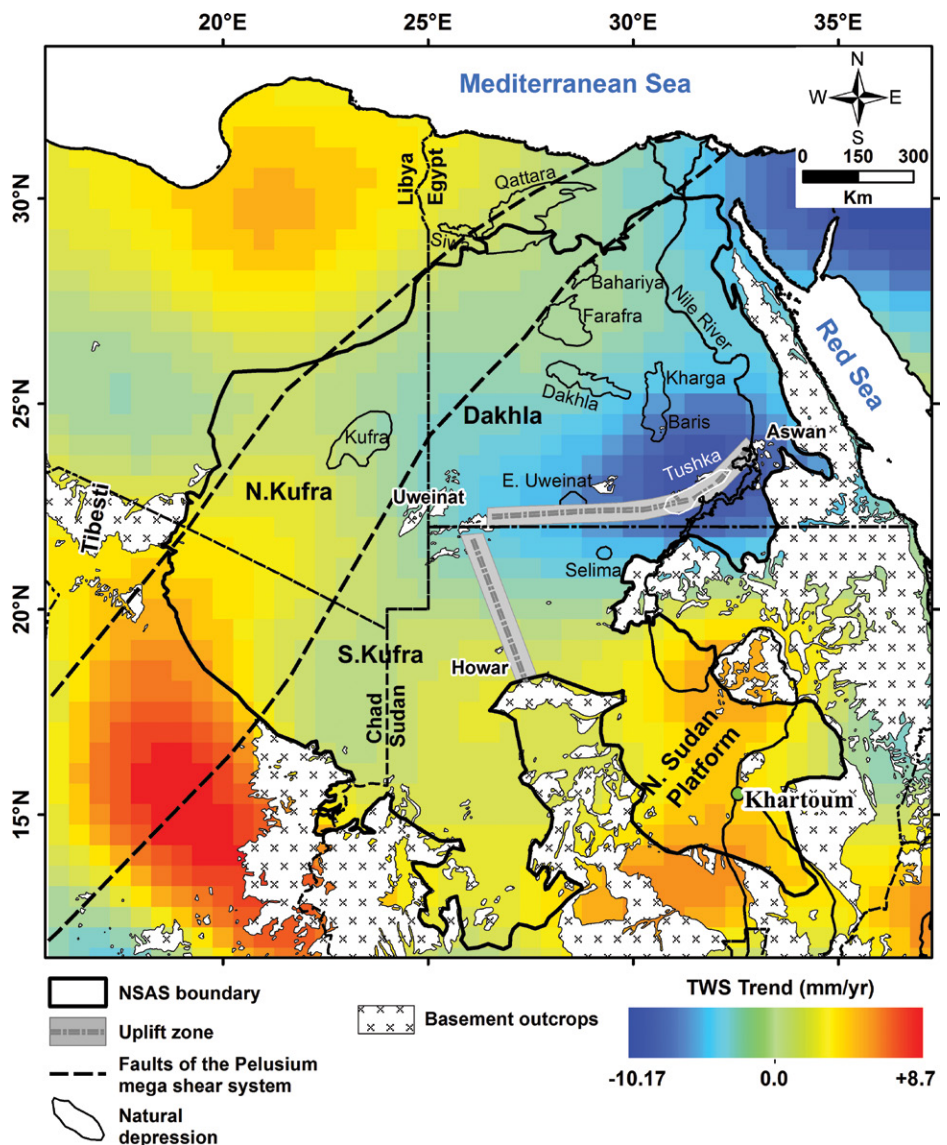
20°E
25°E
30°E
35°E
Mediterranean Sea
N
W
E
S
0 150 300
Km
30°N
25°N
20°N
15°N
Libya
Egypt
Qattara
Siwa
Bahariya
Farafra
Nile River
Red Sea
Dakhla
Kharga
Baris
Kufra
Dakhla
Aswan
Tushka
N.Kufra
Uweinat
E. Uweinat
Tibesti
Selima
S.Kufra
Howar
Chad
Sudan
N. Sudan Platform
Khartoum

NSAS boundary
Uplift zone
Faults of the Pelusium mega shear system
Natural depression
Basement outcrops
TWS Trend (mm/yr)
-10.17
0.0
+8.7